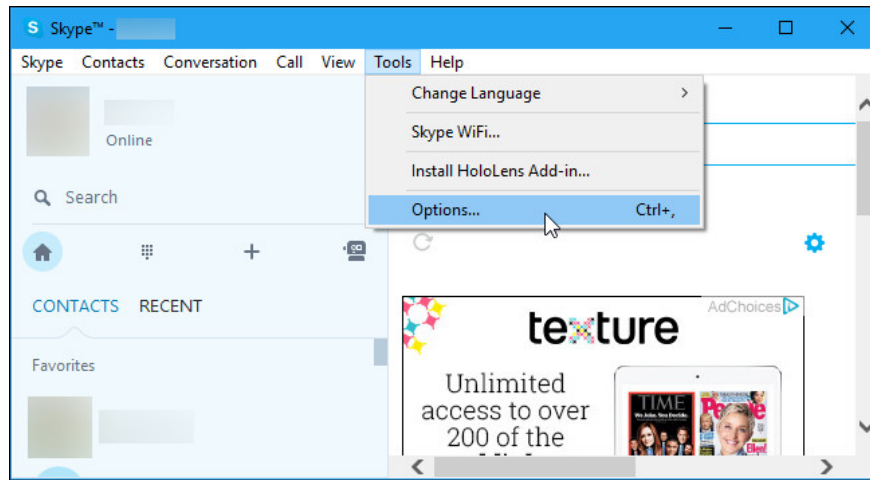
Skype™ -

Skype Contacts Conversation Call View Tools Help

Online

Search

CONTACTS RECENT

Favorites

Change Language

Skype WiFi...

Install HoloLens Add-in...

Options... Ctrl+,

AdChoices

texture

Unlimited access to over 200 of the

TIME

People